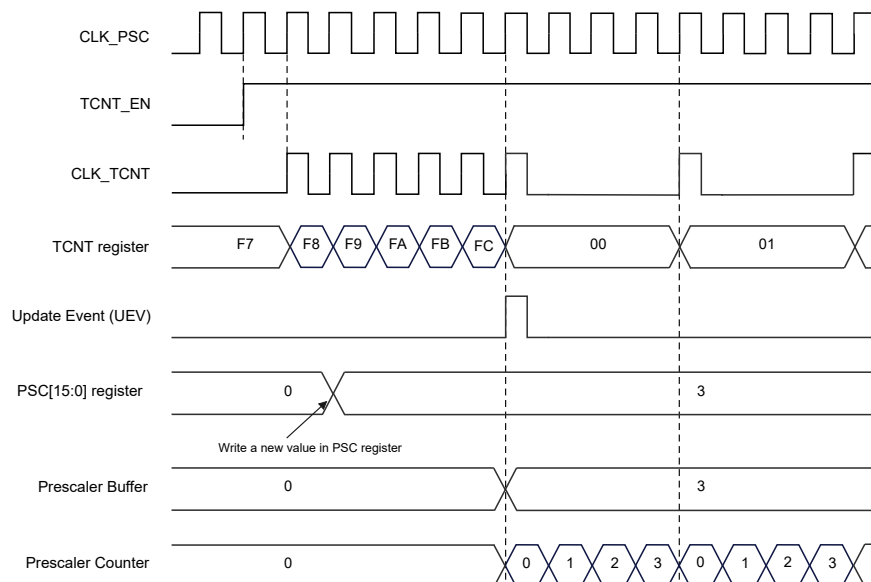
CLK_PSC

TCNT_EN

CLK_TCNT

TCNT register F7 F8 F9 FA FB FC 00 01

Update Event (UEV)

PSC[15:0] register 0 3

Write a new value in PSC register

Prescaler Buffer 0 3

Prescaler Counter 0 0 1 2 3 0 1 2 3